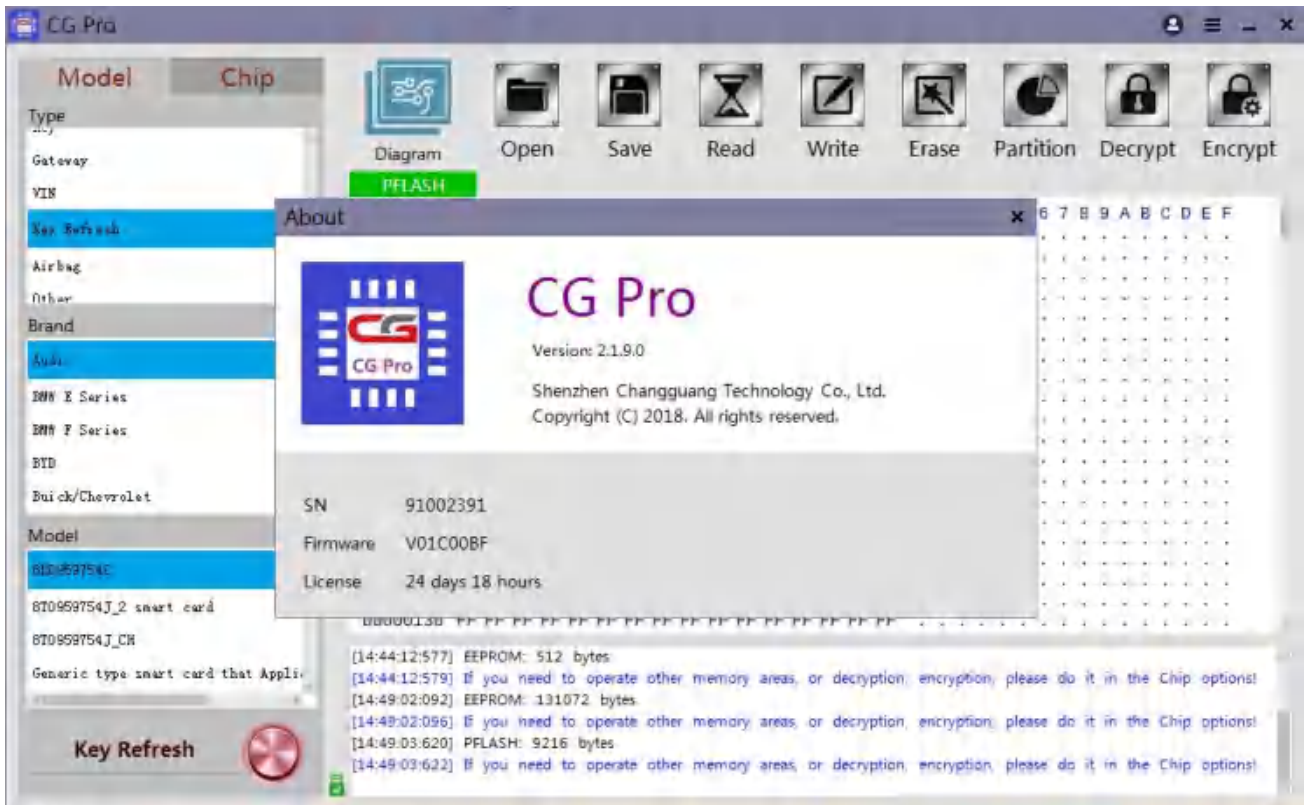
CG Pro

Model
Chip
Type
Gateway
VIN
Key Refresh
Airbag
Other
Brand
Audi
BMW E Series
BMW F Series
BYD
Buick/Chevrolet
Model
8T0959754C
8T0959754J_2 smart card
8T0959754J_CN
Generic type smart card that Appli
Key Refresh

Diagram
PFLASH
Open
Save
Read
Write
Erase
Partition
Decrypt
Encrypt

6 7 8 9 A B C D E F

About
×
CG Pro
CG Pro
Version: 2.1.9.0
Shenzhen Changguang Technology Co., Ltd.
Copyright (C) 2018. All rights reserved.

SN 91002391
Firmware V01C00BF
License 24 days 18 hours

00000130 FF FF FF FF FF FF FF FF FF FF FF FF FF FF FF FF

[14:44:12:577] EEPROM: 512 bytes
[14:44:12:579] If you need to operate other memory areas, or decryption, encryption, please do it in the Chip options!
[14:49:02:092] EEPROM: 131072 bytes
[14:49:02:096] If you need to operate other memory areas, or decryption, encryption, please do it in the Chip options!
[14:49:03:620] PFLASH: 9216 bytes
[14:49:03:622] If you need to operate other memory areas, or decryption, encryption, please do it in the Chip options!